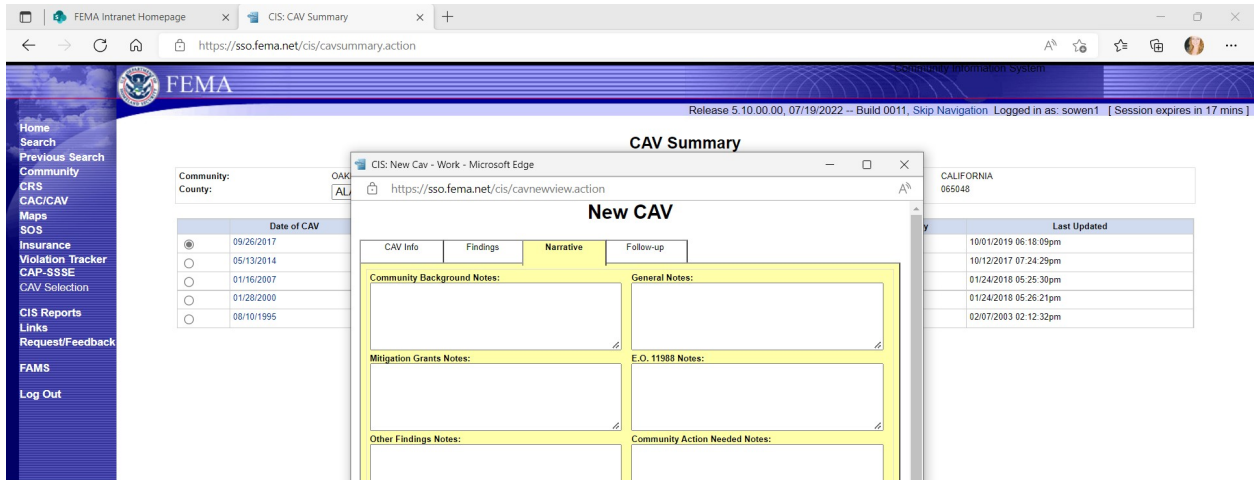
FEMA Intranet Homepage ×
CIS: CAV Summary ×
+

https://sso.fema.net/cis/cavsummary.action

FEMA

Community Information System

Release 5.10.00.00, 07/19/2022 -- Build 0011, Skip Navigation Logged in as: sowen1 [ Session expires in 17 mins ]

Home
Search
Previous Search
Community
CRS
CAC/CAV
Maps
SOS
Insurance
Violation Tracker
CAP-SSSE
CAV Selection

CIS Reports
Links
Request/Feedback

FAMS

Log Out

CAV Summary

Community: OAK
County: AL

CALIFORNIA
065048

| | Date of CAV | | Last Updated |
|---|---|---|---|
| ◉ | 09/26/2017 | | 10/01/2019 06:18:09pm |
| ○ | 05/13/2014 | | 10/12/2017 07:24:29pm |
| ○ | 01/16/2007 | | 01/24/2018 05:25:30pm |
| ○ | 01/28/2000 | | 01/24/2018 05:26:21pm |
| ○ | 08/10/1995 | | 02/07/2003 02:12:32pm |

CIS: New Cav - Work - Microsoft Edge

https://sso.fema.net/cis/cavnewview.action

New CAV

CAV Info | Findings | Narrative | Follow-up

Community Background Notes:

General Notes:

Mitigation Grants Notes:

E.O. 11988 Notes:

Other Findings Notes:

Community Action Needed Notes: